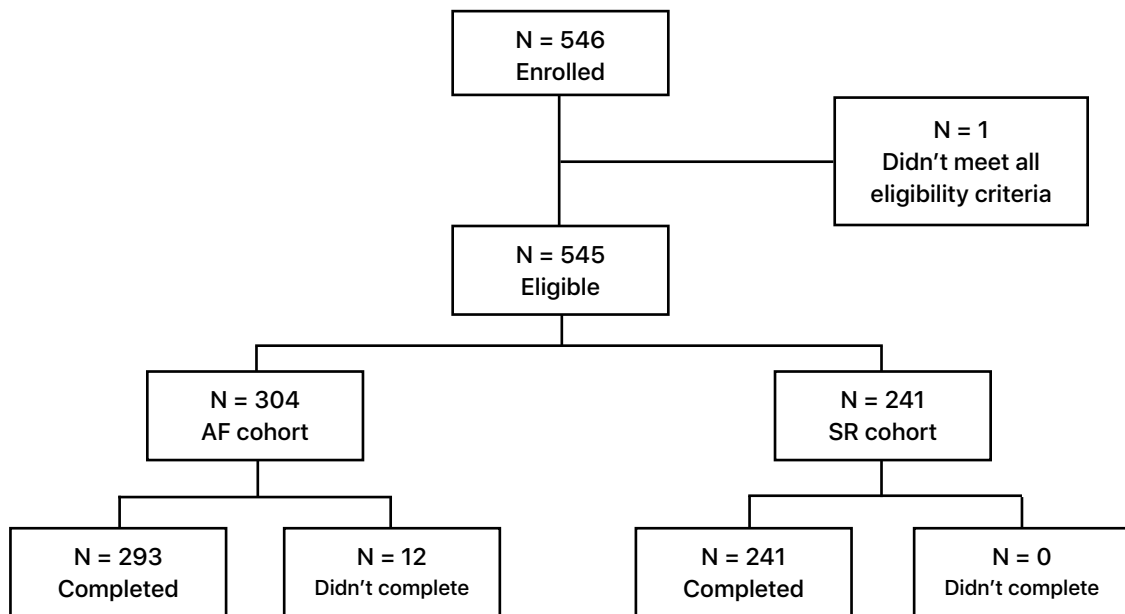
N = 546
Enrolled

N = 1
Didn't meet all eligibility criteria

N = 545
Eligible

N = 304
AF cohort

N = 241
SR cohort

N = 293
Completed

N = 12
Didn't complete

N = 241
Completed

N = 0
Didn't complete